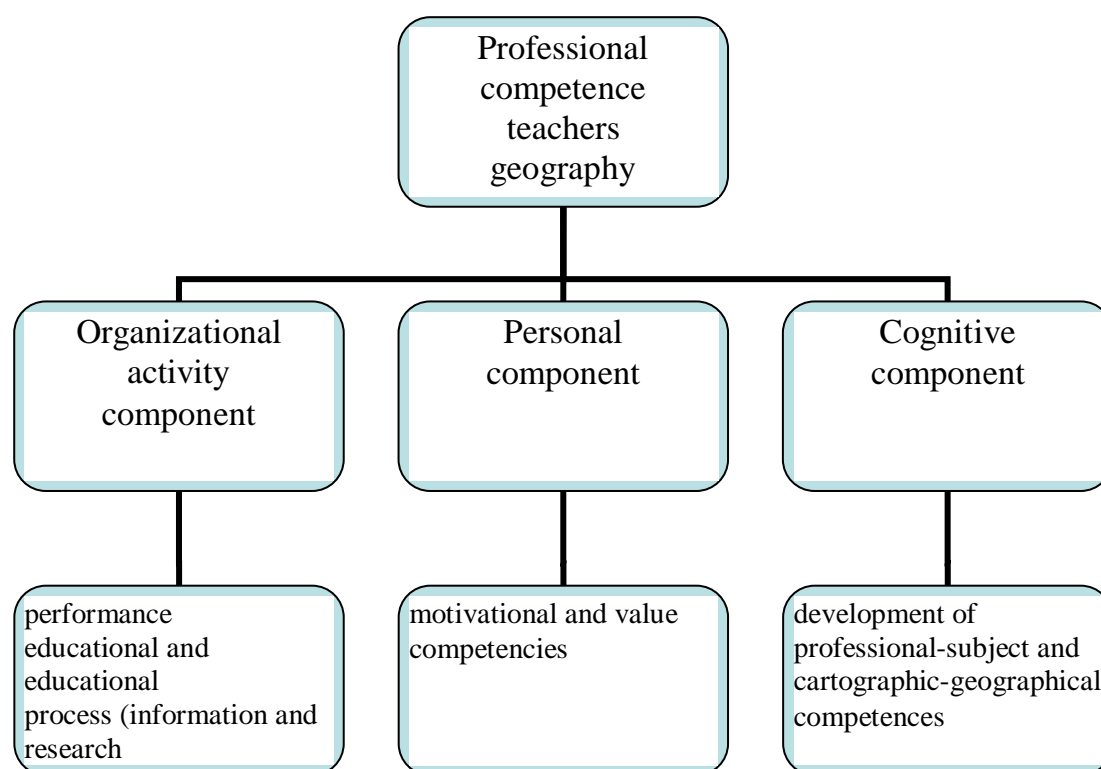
Professional competence teachers geography

Organizational activity component

Personal component

Cognitive component

performance educational and educational process (information and research

motivational and value competencies

development of professional-subject and cartographic-geographical competences